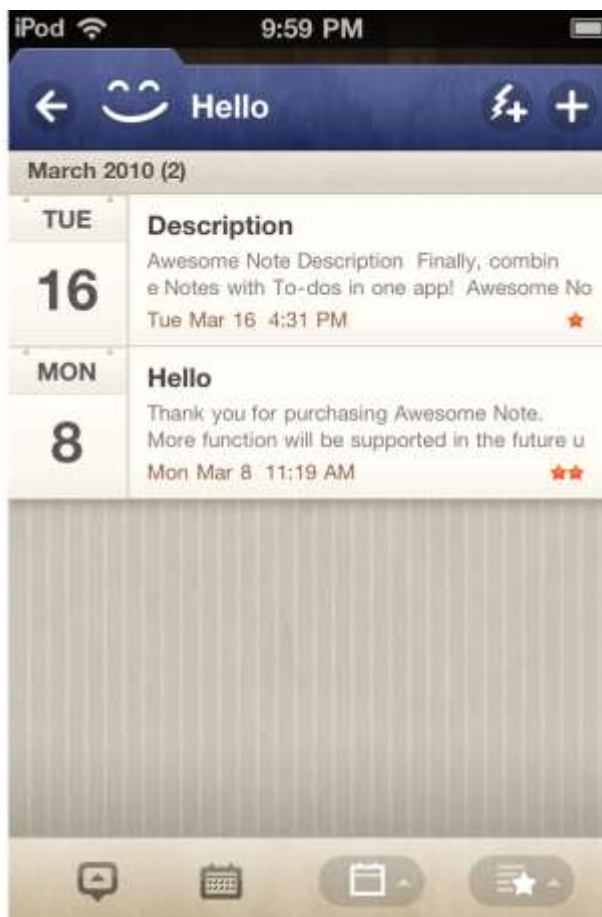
iPod 9:59 PM

Hello

March 2010 (2)

TUE
16
Description
Awesome Note Description Finally, combin e Notes with To-dos in one app! Awesome No
Tue Mar 16 4:31 PM

MON
8
Hello
Thank you for purchasing Awesome Note. More function will be supported in the future u
Mon Mar 8 11:19 AM